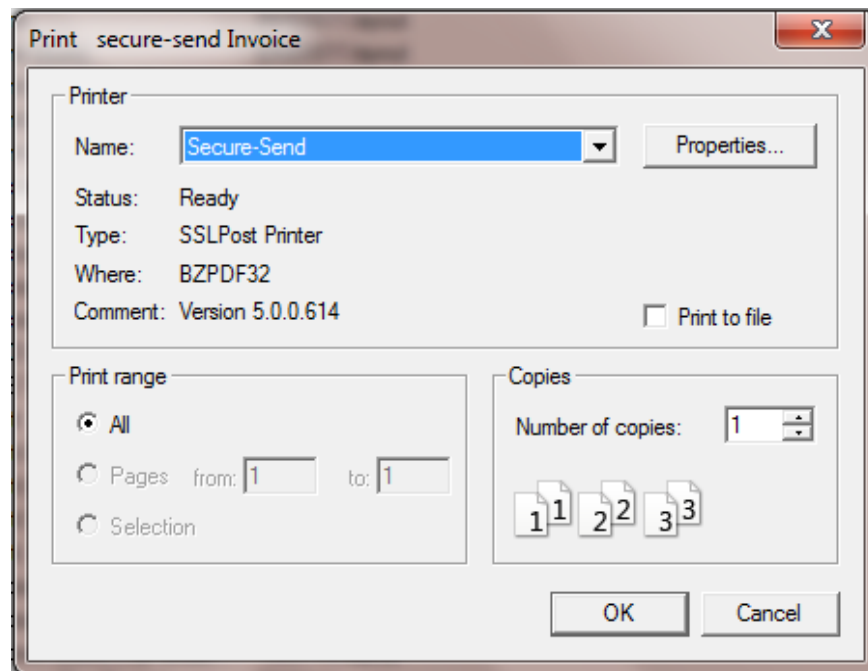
Print secure-send Invoice

Printer

Name: Secure-Send

Properties...

Status: Ready
Type: SSLPost Printer
Where: BZPDF32
Comment: Version 5.0.0.614

Print to file

Print range

All
Pages from: 1 to: 1
Selection

Copies

Number of copies: 1

1 1 2 2 3 3

OK
Cancel